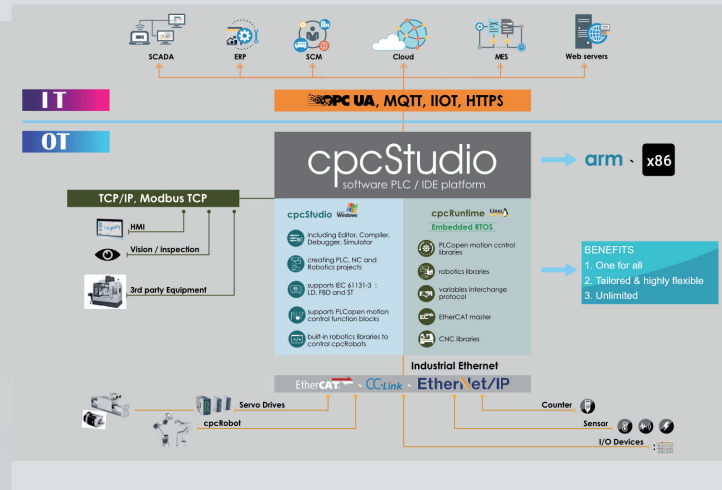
SCADA
ERP
SCM
Cloud
MES
Web servers

IT

OPC UA, MQTT, IIOT, HTTPS

OT

cpcStudio
software PLC / IDE platform

arm 、 x86

TCP/IP, Modbus TCP

HMI
Vision / inspection
3rd party Equipment

cpcStudio Windows

including Editor, Compiler, Debugger, Simulator
creating PLC, NC and Robotics projects
supports IEC 61131-3 : LD, FBD and ST
supports PLCopen motion control function blocks
built-in robotics libraries to control cpcRobots

cpcRuntime Linux
Embedded RTOS

PLCopen motion control libraries
robotics libraries
variables interchange protocol
EtherCAT master
CNC libraries

BENEFITS
1. One for all
2. Tailored & highly flexible
3. Unlimited

Industrial Ethernet
EtherCAT 、 CC-Link 、 EtherNet/IP

Servo Drives
cpcRobot
Counter
Sensor
I/O Devices